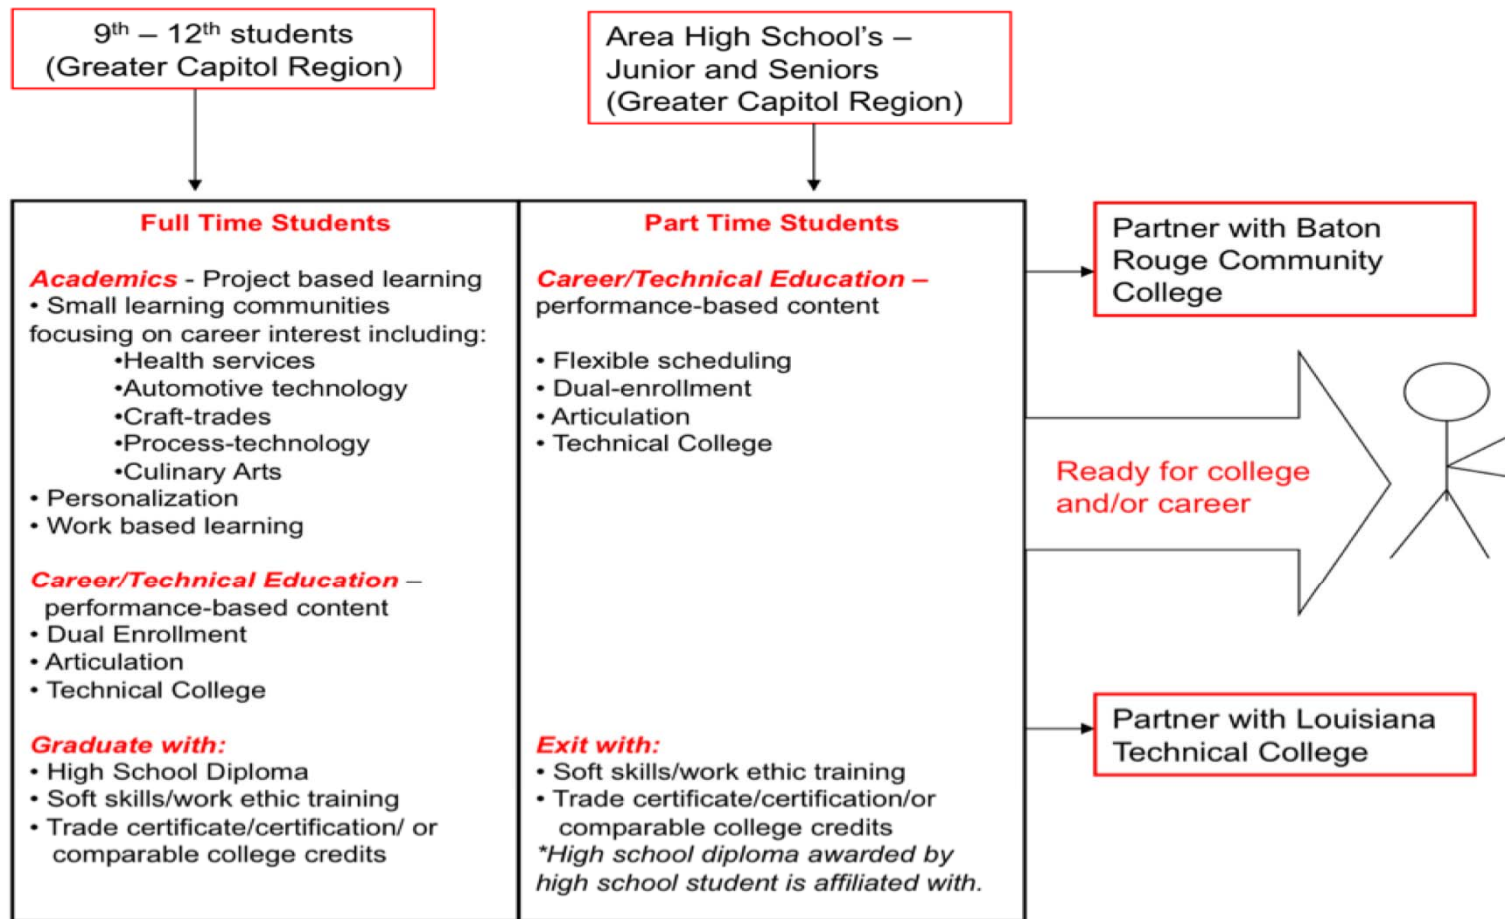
$9^{th}$ – $12^{th}$ students
(Greater Capitol Region)

Area High School's –
Junior and Seniors
(Greater Capitol Region)

Full Time Students

Academics - Project based learning
• Small learning communities focusing on career interest including:
•Health services
•Automotive technology
•Craft-trades
•Process-technology
•Culinary Arts
• Personalization
• Work based learning

Career/Technical Education – performance-based content
• Dual Enrollment
• Articulation
• Technical College

Graduate with:
• High School Diploma
• Soft skills/work ethic training
• Trade certificate/certification/ or comparable college credits

Part Time Students

Career/Technical Education – performance-based content

• Flexible scheduling
• Dual-enrollment
• Articulation
• Technical College

Exit with:
• Soft skills/work ethic training
• Trade certificate/certification/or comparable college credits
*High school diploma awarded by high school student is affiliated with.

Partner with Baton Rouge Community College

Ready for college and/or career

Partner with Louisiana Technical College